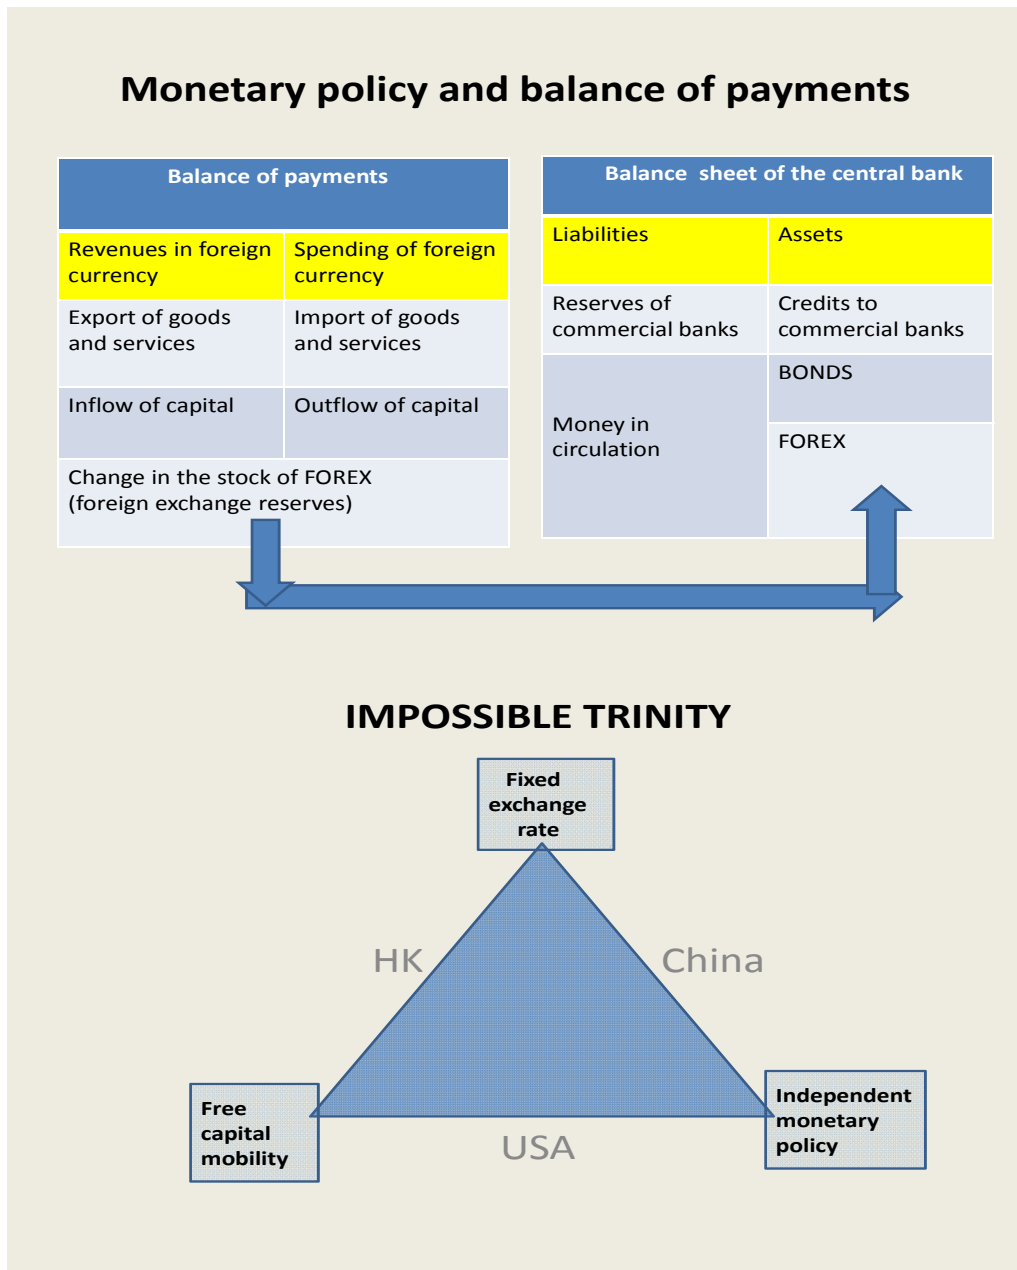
Monetary policy and balance of payments

| Balance of payments | |
|---|---|
| Revenues in foreign currency | Spending of foreign currency |
| Export of goods and services | Import of goods and services |
| Inflow of capital | Outflow of capital |
| Change in the stock of FOREX (foreign exchange reserves) | |

| Balance sheet of the central bank | |
|---|---|
| Liabilities | Assets |
| Reserves of commercial banks | Credits to commercial banks |
| Money in circulation | BONDS |
| | FOREX |

IMPOSSIBLE TRINITY

Fixed exchange rate

HK

China

Free capital mobility

USA

Independent monetary policy